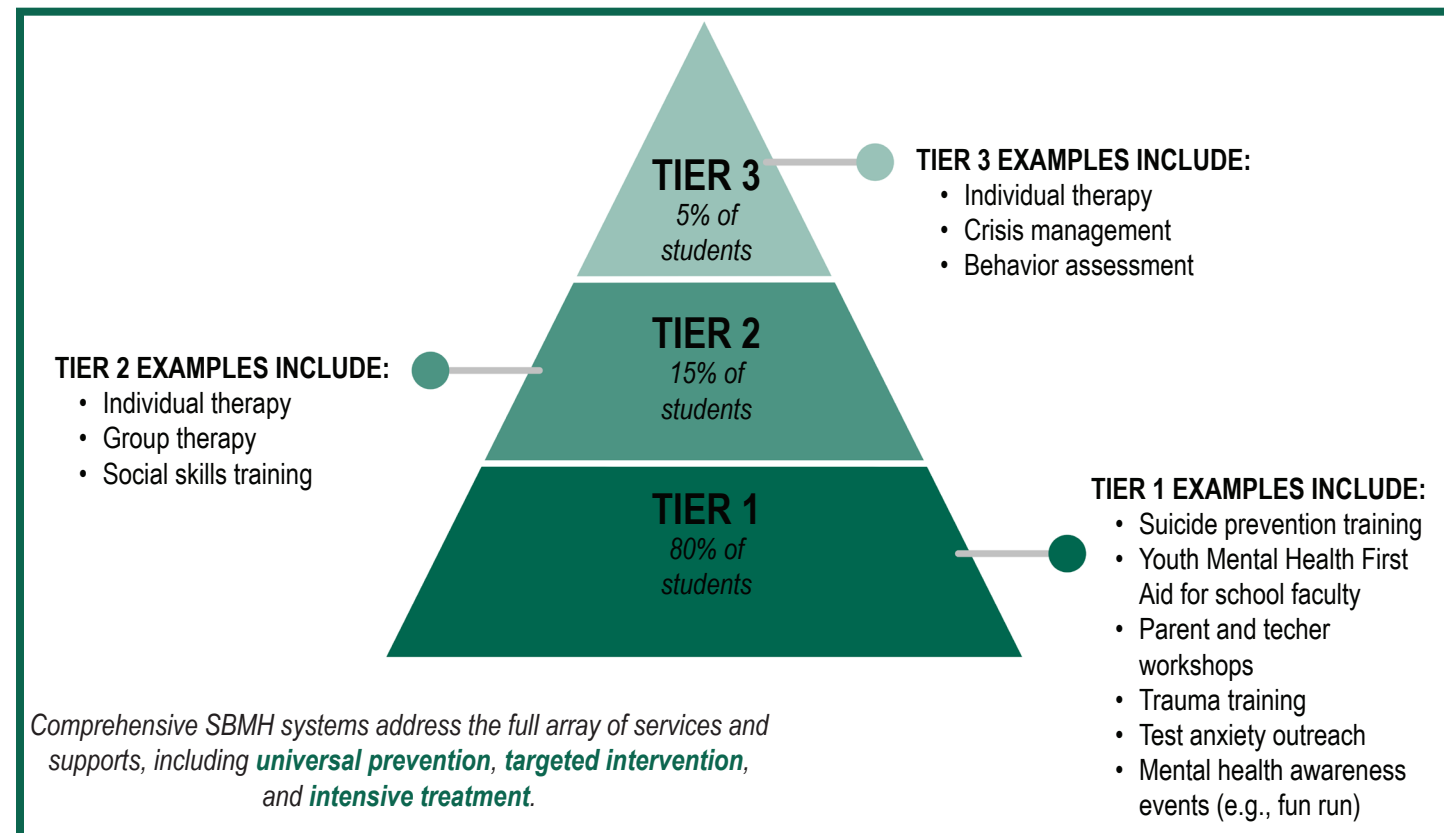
TIER 3
5% of students

TIER 3 EXAMPLES INCLUDE:
• Individual therapy
• Crisis management
• Behavior assessment

TIER 2
15% of students

TIER 2 EXAMPLES INCLUDE:
• Individual therapy
• Group therapy
• Social skills training

TIER 1
80% of students

TIER 1 EXAMPLES INCLUDE:
• Suicide prevention training
• Youth Mental Health First Aid for school faculty
• Parent and techer workshops
• Trauma training
• Test anxiety outreach
• Mental health awareness events (e.g., fun run)

Comprehensive SBMH systems address the full array of services and supports, including ***universal prevention***, ***targeted intervention***, and ***intensive treatment***.